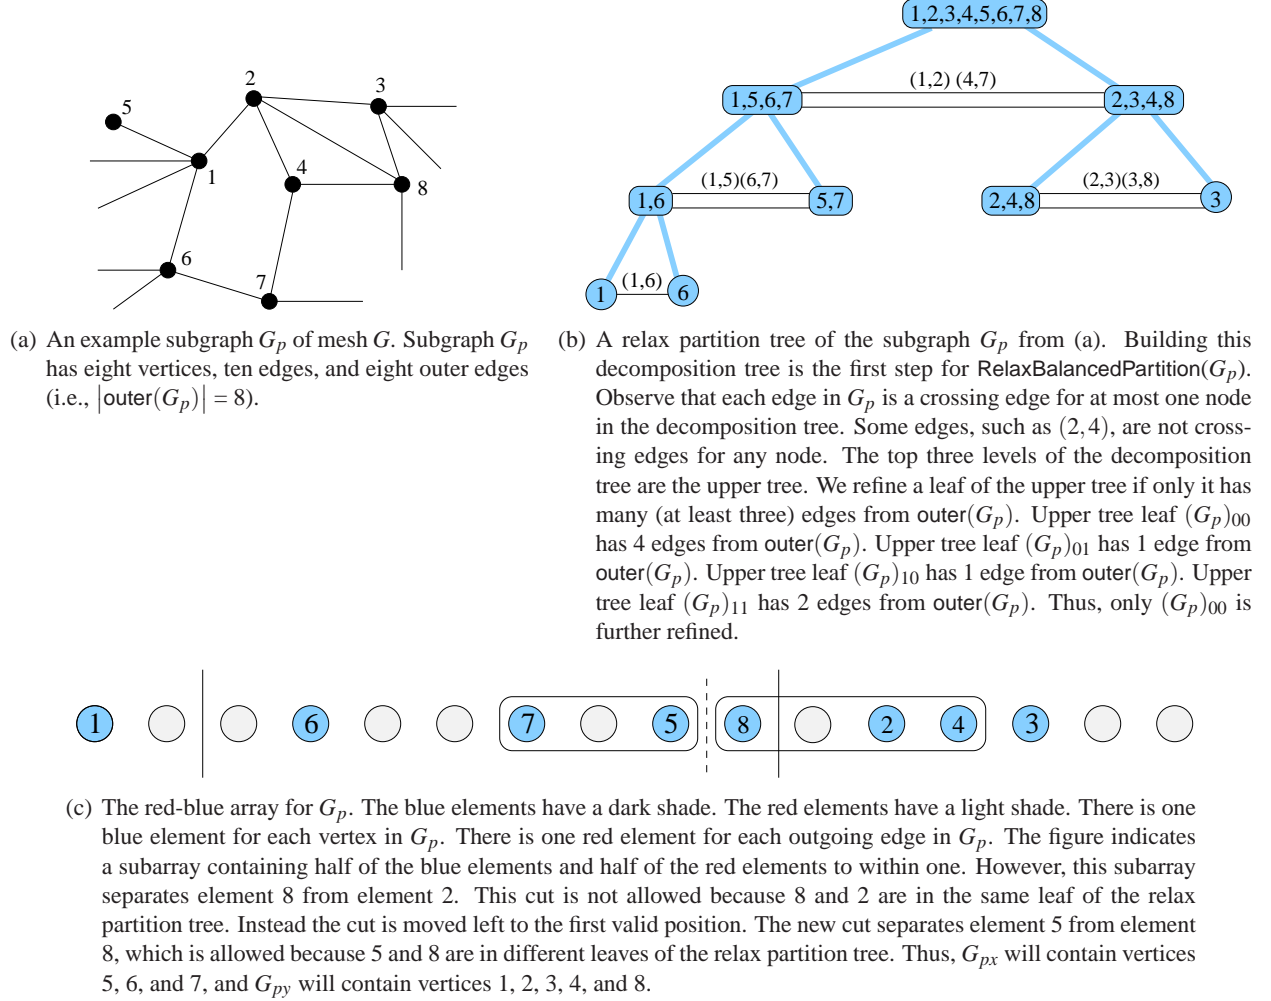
5
2
3
1
4
8
6
7

1,2,3,4,5,6,7,8
(1,2) (4,7)
1,5,6,7
2,3,4,8
(1,5)(6,7)
1,6
5,7
(2,3)(3,8)
2,4,8
3
(1,6)
1
6

(a) An example subgraph $G_p$ of mesh $G$. Subgraph $G_p$ has eight vertices, ten edges, and eight outer edges (i.e., $|\text{outer}(G_p)| = 8$).

(b) A relax partition tree of the subgraph $G_p$ from (a). Building this decomposition tree is the first step for RelaxBalancedPartition($G_p$). Observe that each edge in $G_p$ is a crossing edge for at most one node in the decomposition tree. Some edges, such as $(2,4)$, are not crossing edges for any node. The top three levels of the decomposition tree are the upper tree. We refine a leaf of the upper tree if only it has many (at least three) edges from outer($G_p$). Upper tree leaf $(G_p)_{00}$ has 4 edges from outer($G_p$). Upper tree leaf $(G_p)_{01}$ has 1 edge from outer($G_p$). Upper tree leaf $(G_p)_{10}$ has 1 edge from outer($G_p$). Upper tree leaf $(G_p)_{11}$ has 2 edges from outer($G_p$). Thus, only $(G_p)_{00}$ is further refined.

1 6 7 5 8 2 4 3

(c) The red-blue array for $G_p$. The blue elements have a dark shade. The red elements have a light shade. There is one blue element for each vertex in $G_p$. There is one red element for each outgoing edge in $G_p$. The figure indicates a subarray containing half of the blue elements and half of the red elements to within one. However, this subarray separates element 8 from element 2. This cut is not allowed because 8 and 2 are in the same leaf of the relax partition tree. Instead the cut is moved left to the first valid position. The new cut separates element 5 from element 8, which is allowed because 5 and 8 are in different leaves of the relax partition tree. Thus, $G_{px}$ will contain vertices 5, 6, and 7, and $G_{py}$ will contain vertices 1, 2, 3, 4, and 8.